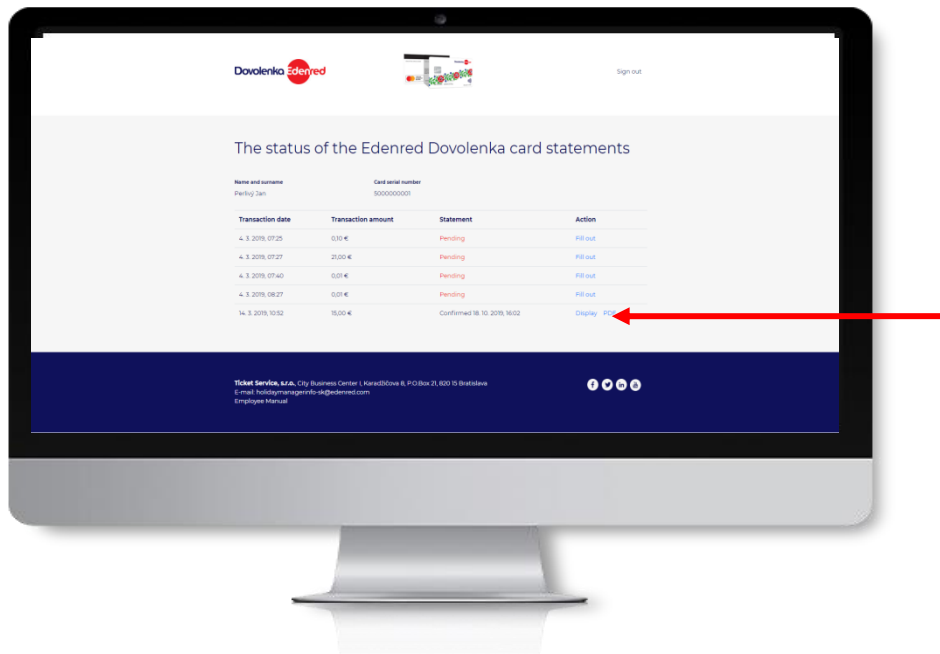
Dovolenka Edenred

Sign out

The status of the Edenred Dovolenka card statements

Name and surname
Perlivý Jan

Card serial number
5000000001

| Transaction date | Transaction amount | Statement | Action |
|---|---|---|---|
| 4. 3. 2019, 07:25 | 0,10 € | Pending | Fill out |
| 4. 3. 2019, 07:27 | 21,00 € | Pending | Fill out |
| 4. 3. 2019, 07:40 | 0,01 € | Pending | Fill out |
| 4. 3. 2019, 08:27 | 0,01 € | Pending | Fill out |
| 14. 3. 2019, 10:52 | 15,00 € | Confirmed 18. 10. 2019, 16:02 | Display PDF |

Ticket Service, s.r.o., City Business Center I, Karadžičova 8, P.O.Box 21, 820 15 Bratislava
E-mail: holidaymanagerinfo-sk@edenred.com
Employee Manual